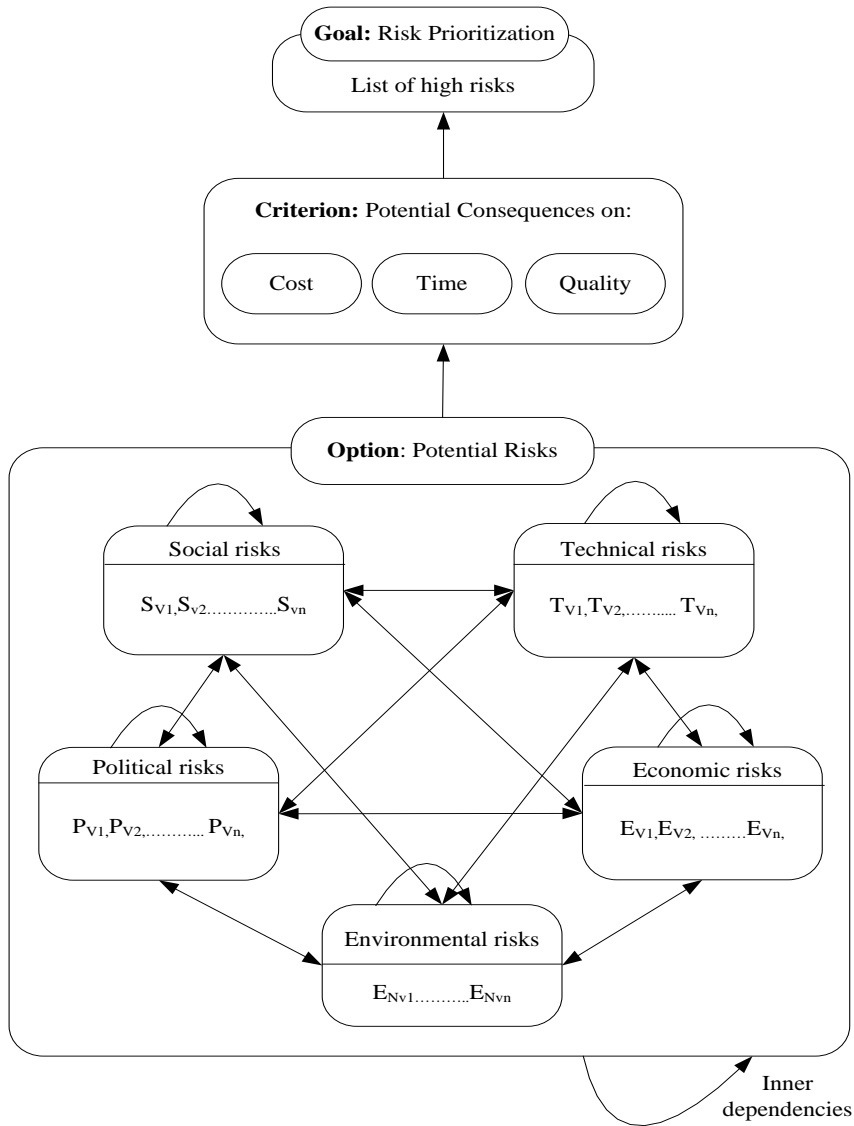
**Goal:** Risk Prioritization

List of high risks

**Criterion:** Potential Consequences on:

Cost

Time

Quality

**Option**: Potential Risks

Social risks

$S_{V1}, S_{v2}$…………..$S_{vn}$

Technical risks

$T_{V1}, T_{V2}$,……..... $T_{Vn}$,

Political risks

$P_{V1}, P_{V2}$,……….. $P_{Vn}$,

Economic risks

$E_{V1}, E_{V2}$, ………$E_{Vn}$,

Environmental risks

$E_{Nv1}$……….$E_{Nvn}$

Inner dependencies